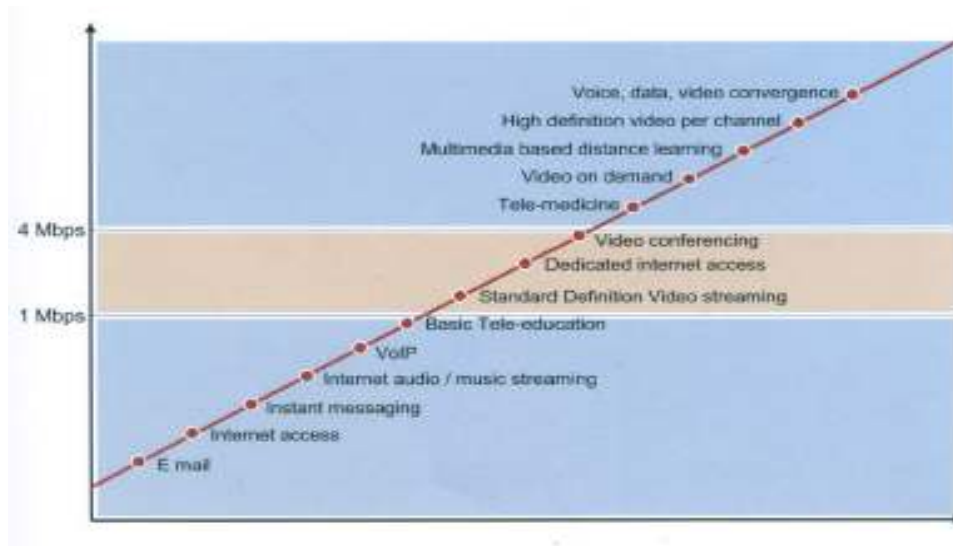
Voice, data, video convergence
High definition video per channel
Multimedia based distance learning
Video on demand
Tele-medicine
4 Mbps
Video conferencing
Dedicated internet access
Standard Definition Video streaming
1 Mbps
Basic Tele-education
VoIP
Internet audio / music streaming
Instant messaging
Internet access
E mail